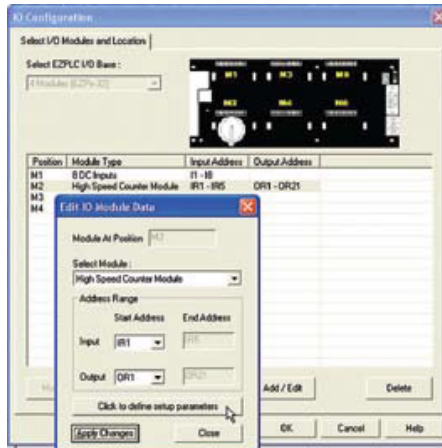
IO Configuration

Select I/O Modules and Location

Select EZPLC I/O Base :

4 Modules (EZPlc-32)

M1 M2 M3 M4

| Position | Module Type | Input Address | Output Address |
|---|---|---|---|
| M1 | 8 DC Inputs | I1 - I8 | |
| M2 | High Speed Counter Module | IR1 - IR5 | OR1 - OR21 |
| M3 | | | |
| M4 | | | |

Edit IO Module Data

Module At Position M2

Select Module :

High Speed Counter Module

Address Range

Start Address End Address

Input IR1 IR5

Output OR1 OR21

Click to define setup parameters

Apply Changes Close

Add / Edit Delete

OK Cancel Help